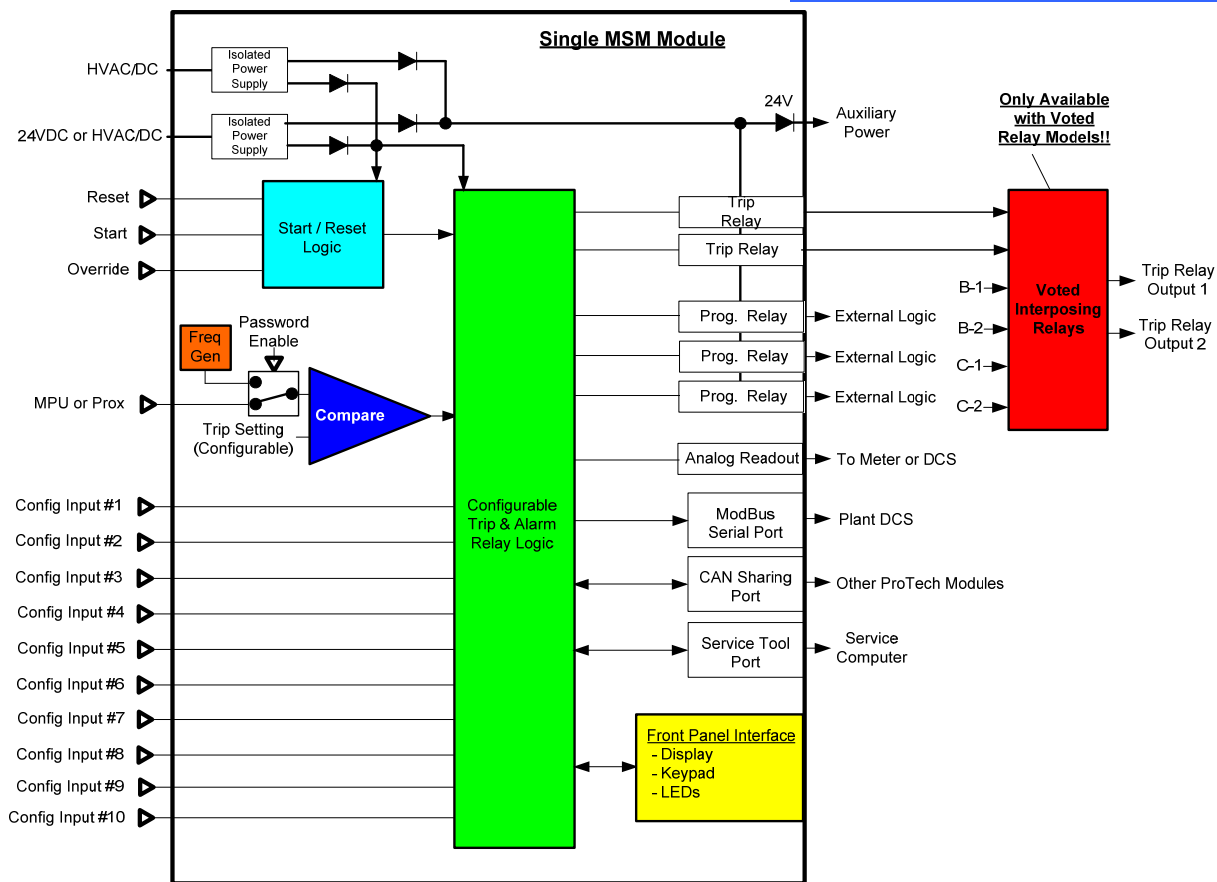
Single MSM Module

HVAC/DC

Isolated Power Supply

24VDC or HVAC/DC

Isolated Power Supply

24V

Auxiliary Power

Only Available with Voted Relay Models!!

Reset

Start

Override

Start / Reset Logic

Trip Relay

Trip Relay

Voted Interposing Relays

B-1

B-2

C-1

C-2

Trip Relay Output 1

Trip Relay Output 2

Prog. Relay

External Logic

Prog. Relay

External Logic

Prog. Relay

External Logic

Freq Gen

Password Enable

MPU or Prox

Compare

Trip Setting (Configurable)

Analog Readout

To Meter or DCS

Config Input #1

Config Input #2

Config Input #3

Config Input #4

Config Input #5

Config Input #6

Config Input #7

Config Input #8

Config Input #9

Config Input #10

Configurable Trip & Alarm Relay Logic

ModBus Serial Port

Plant DCS

CAN Sharing Port

Other ProTech Modules

Service Tool Port

Service Computer

Front Panel Interface
- Display
- Keypad
- LEDs